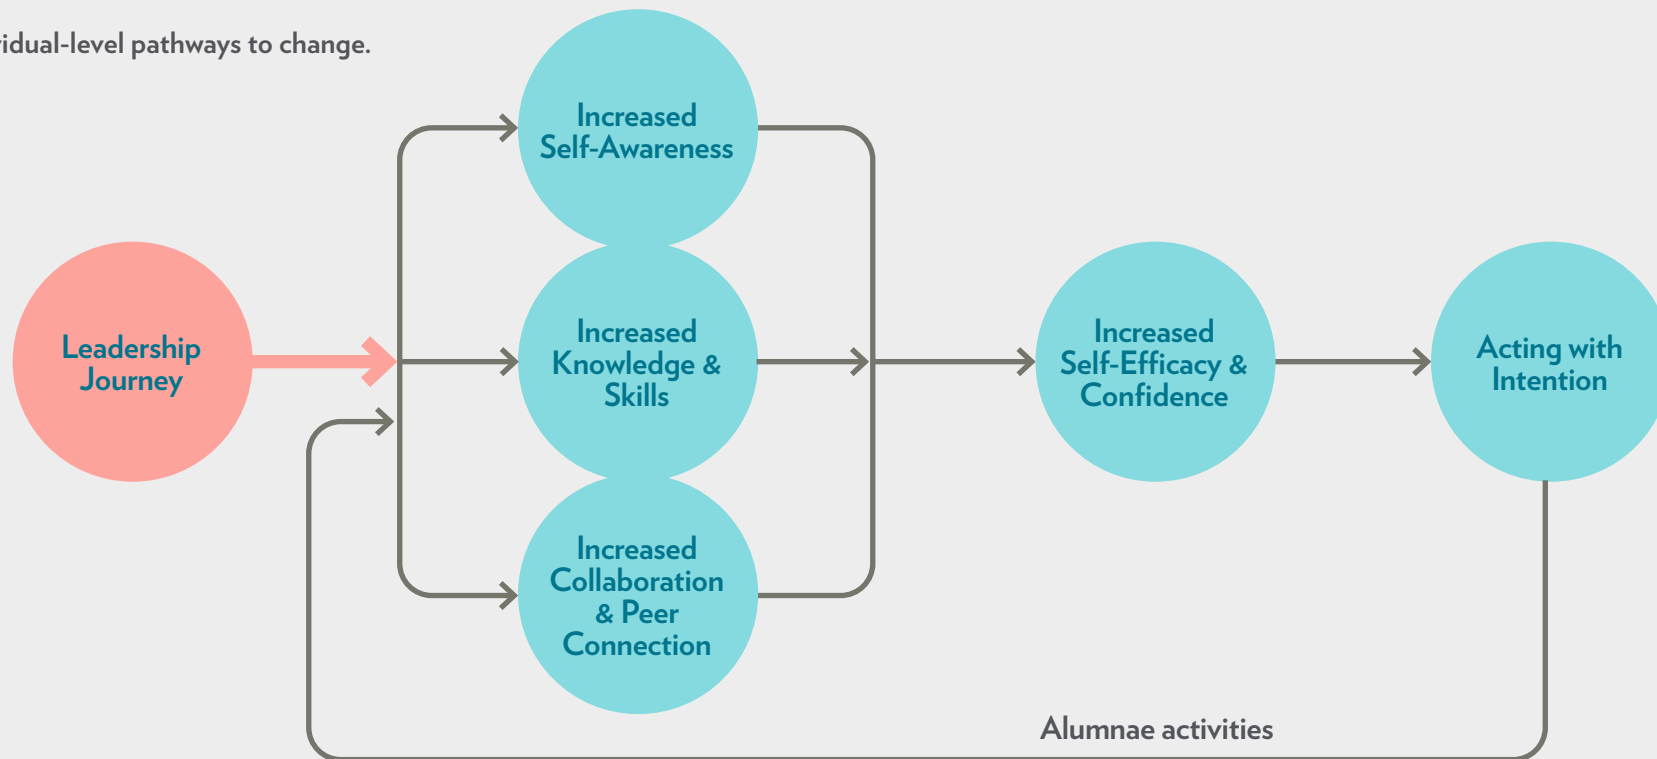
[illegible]idual-level pathways to change.

Increased Self-Awareness

Leadership Journey

Increased Knowledge & Skills

Increased Self-Efficacy & Confidence

Acting with Intention

Increased Collaboration & Peer Connection

Alumnae activities